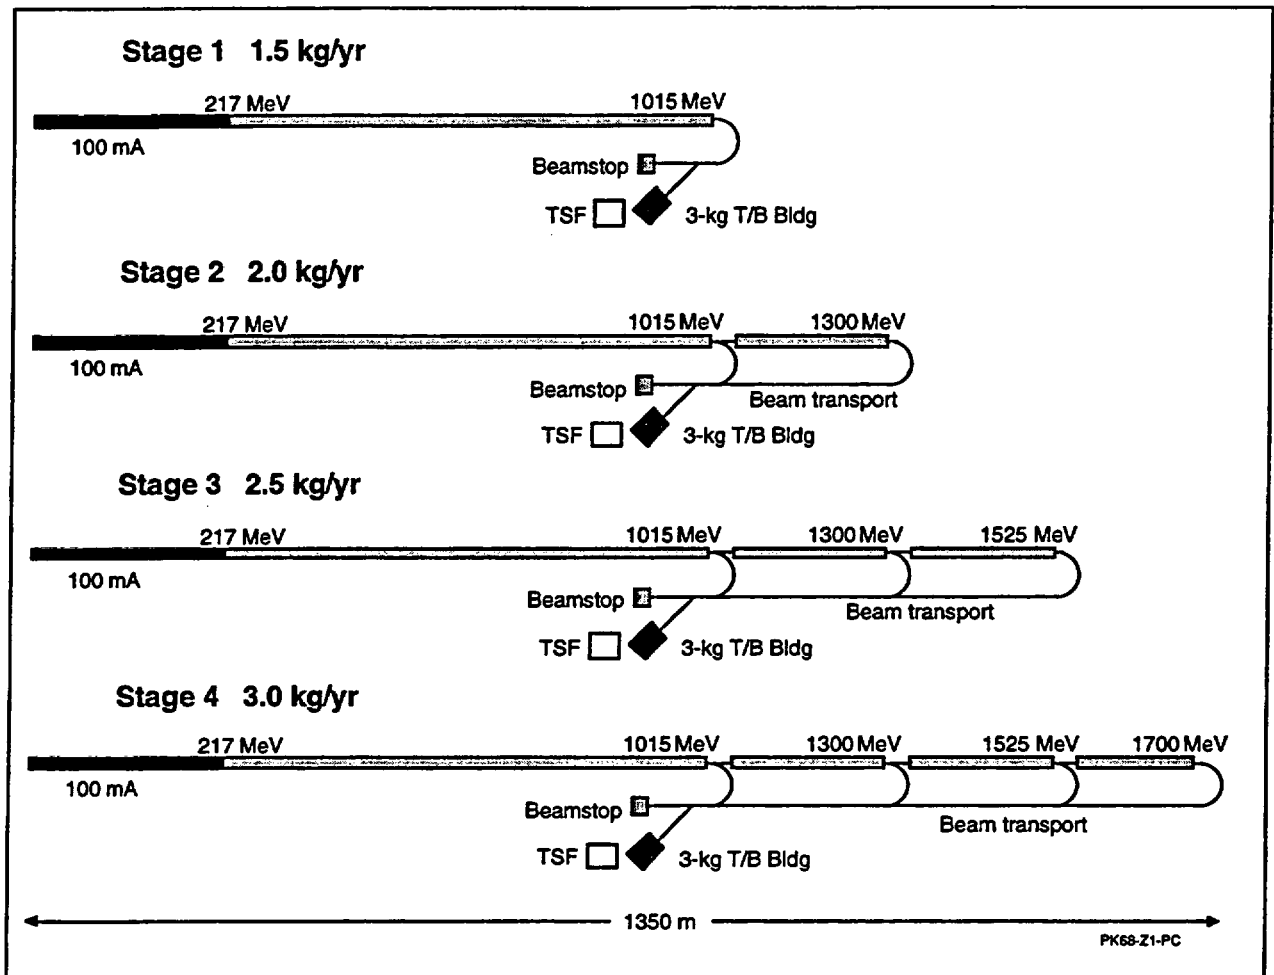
Stage 1 1.5 kg/yr

217 MeV
1015 MeV
100 mA
Beamstop
TSF
3-kg T/B Bldg

Stage 2 2.0 kg/yr

217 MeV
1015 MeV
1300 MeV
100 mA
Beamstop
Beam transport
TSF
3-kg T/B Bldg

Stage 3 2.5 kg/yr

217 MeV
1015 MeV
1300 MeV
1525 MeV
100 mA
Beamstop
Beam transport
TSF
3-kg T/B Bldg

Stage 4 3.0 kg/yr

217 MeV
1015 MeV
1300 MeV
1525 MeV
1700 MeV
100 mA
Beamstop
Beam transport
TSF
3-kg T/B Bldg

1350 m

PK68-Z1-PC